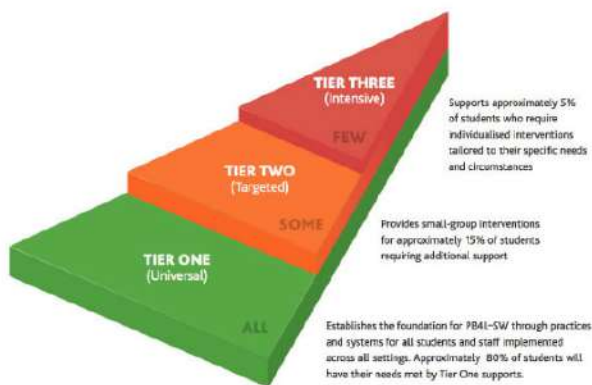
TIER THREE
(Intensive)

FEW

Supports approximately 5% of students who require individualised interventions tailored to their specific needs and circumstances

TIER TWO
(Targeted)

SOME

Provides small-group interventions for approximately 15% of students requiring additional support

TIER ONE
(Universal)

ALL

Establishes the foundation for PBL4-SW through practices and systems for all students and staff implemented across all settings. Approximately 80% of students will have their needs met by Tier One supports.